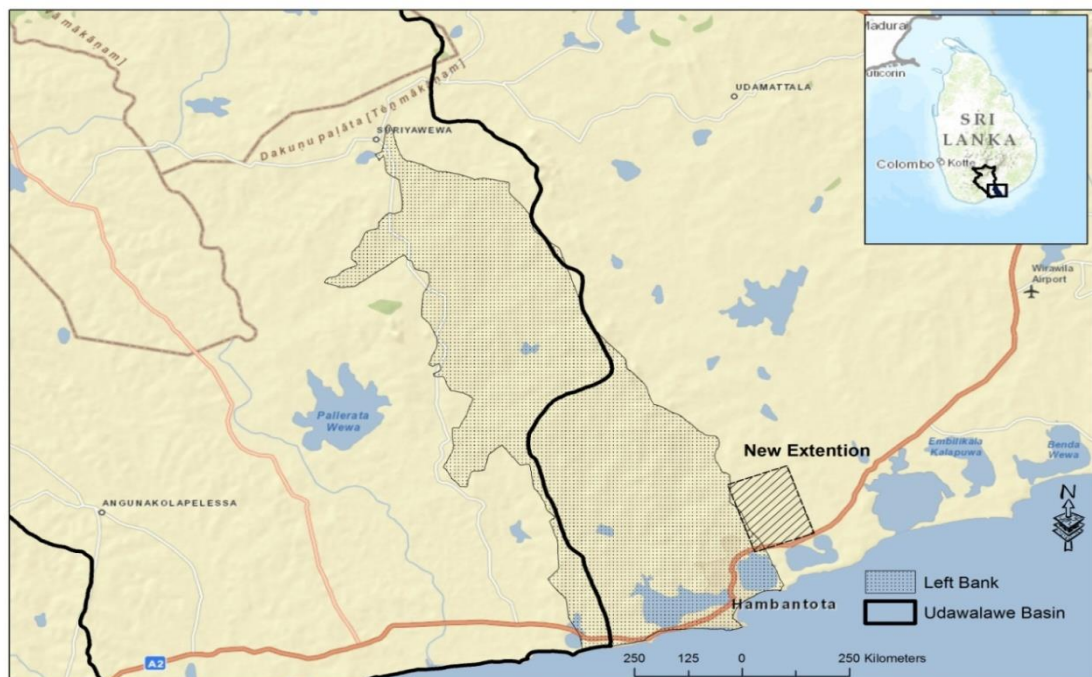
mākāṇam]

Dakunu paḷāta [Teṉ mākāṇam]

SURIYAWEWA

UDAMATTALA

Madurai

Tuticorin

SRI LANKA

Colombo

Kotte

Wirawila Airport

Pallerata Wewa

New Extention

Embilikala Kalapuwa

Bunda Wewa

ANGUNAKOLAPELESSA

N

Left Bank

Udawalawe Basin

Hambantota

A2

250 125 0 250 Kilometers